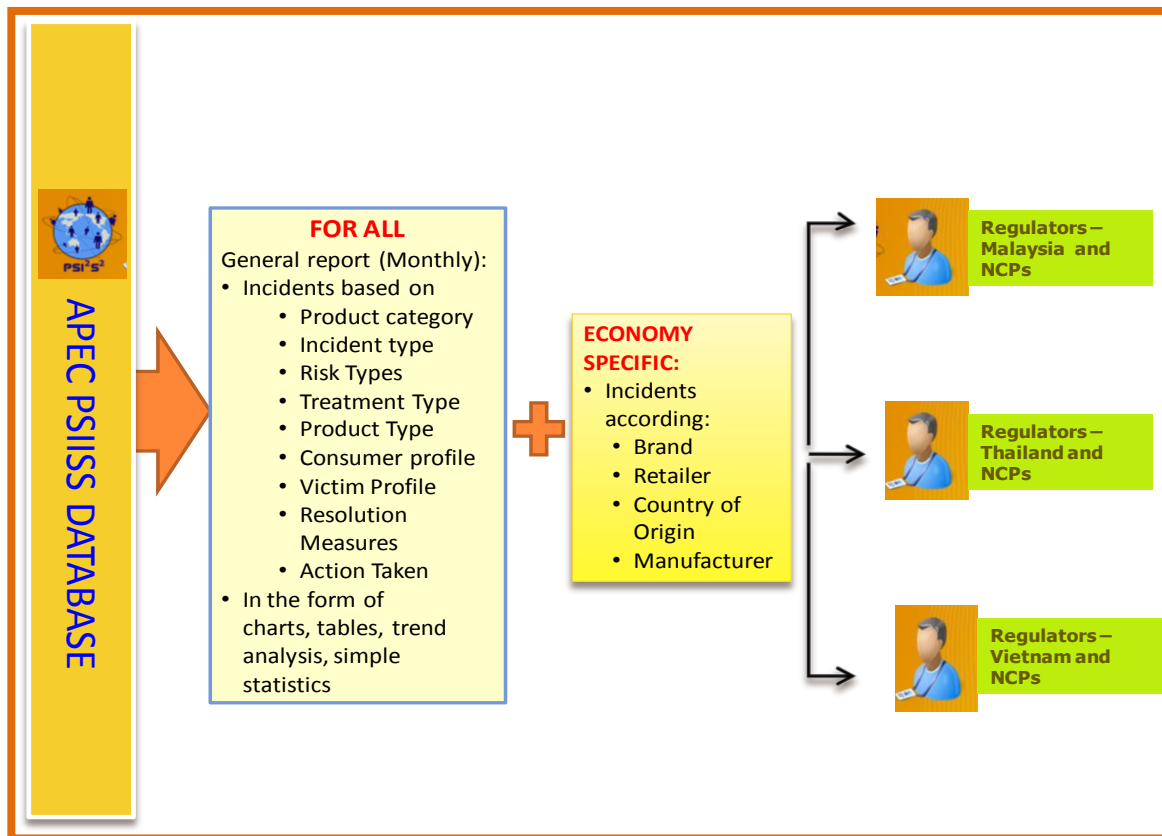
PSI$^2$S$^2$

APEC PSIISS DATABASE

FOR ALL

General report (Monthly):

- Incidents based on
  - Product category
  - Incident type
  - Risk Types
  - Treatment Type
  - Product Type
  - Consumer profile
  - Victim Profile
  - Resolution Measures
  - Action Taken
- In the form of charts, tables, trend analysis, simple statistics

ECONOMY SPECIFIC:

- Incidents according:
  - Brand
  - Retailer
  - Country of Origin
  - Manufacturer

Regulators – Malaysia and NCPs

Regulators – Thailand and NCPs

Regulators – Vietnam and NCPs